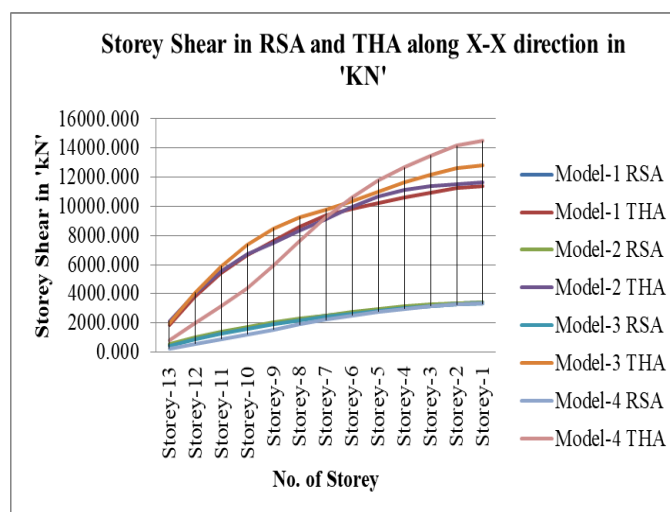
Storey Shear in RSA and THA along X-X direction in 'KN'

Storey Shear in 'kN'

16000.000
14000.000
12000.000
10000.000
8000.000
6000.000
4000.000
2000.000
0.000

Storey-13
Storey-12
Storey-11
Storey-10
Storey-9
Storey-8
Storey-7
Storey-6
Storey-5
Storey-4
Storey-3
Storey-2
Storey-1

No. of Storey

Model-1 RSA
Model-1 THA
Model-2 RSA
Model-2 THA
Model-3 RSA
Model-3 THA
Model-4 RSA
Model-4 THA